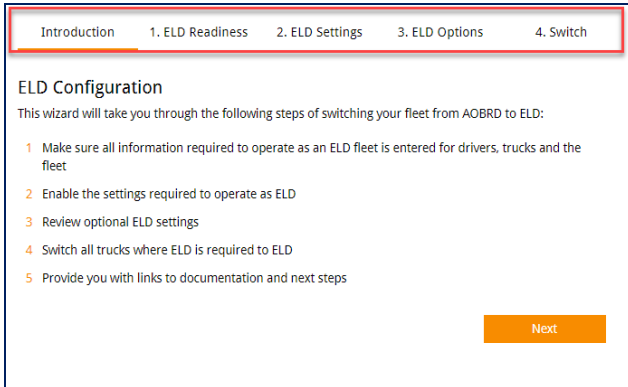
Introduction 1. ELD Readiness 2. ELD Settings 3. ELD Options 4. Switch

ELD Configuration

This wizard will take you through the following steps of switching your fleet from AOBRD to ELD:

1 Make sure all information required to operate as an ELD fleet is entered for drivers, trucks and the fleet

2 Enable the settings required to operate as ELD

3 Review optional ELD settings

4 Switch all trucks where ELD is required to ELD

5 Provide you with links to documentation and next steps

Next